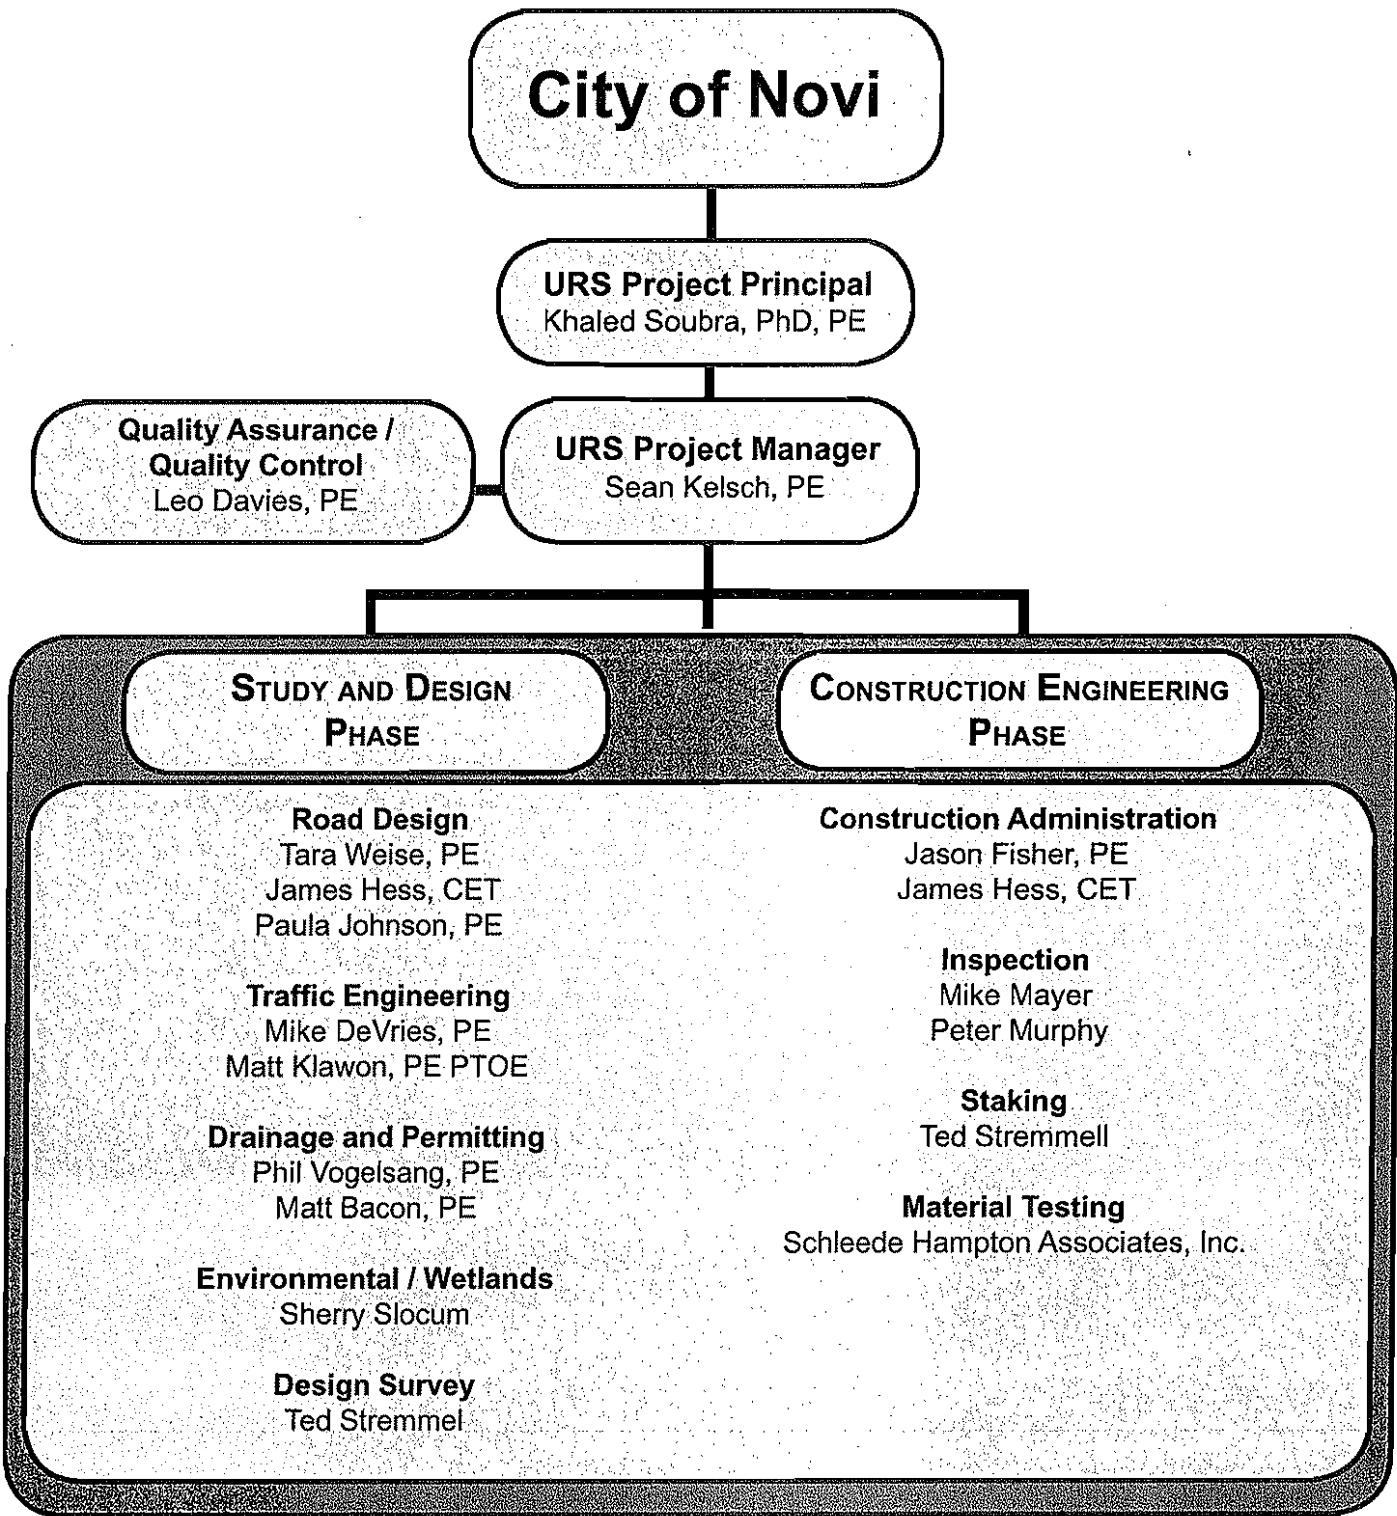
City of Novi

URS Project Principal
Khaled Soubra, PhD, PE

Quality Assurance / Quality Control
Leo Davies, PE

URS Project Manager
Sean Kelsch, PE

STUDY AND DESIGN PHASE

Road Design
Tara Weise, PE
James Hess, CET
Paula Johnson, PE

Traffic Engineering
Mike DeVries, PE
Matt Klawon, PE PTOE

Drainage and Permitting
Phil Vogelsang, PE
Matt Bacon, PE

Environmental / Wetlands
Sherry Slocum

Design Survey
Ted Stremmel

CONSTRUCTION ENGINEERING PHASE

Construction Administration
Jason Fisher, PE
James Hess, CET

Inspection
Mike Mayer
Peter Murphy

Staking
Ted Stremmell

Material Testing
Schleede Hampton Associates, Inc.